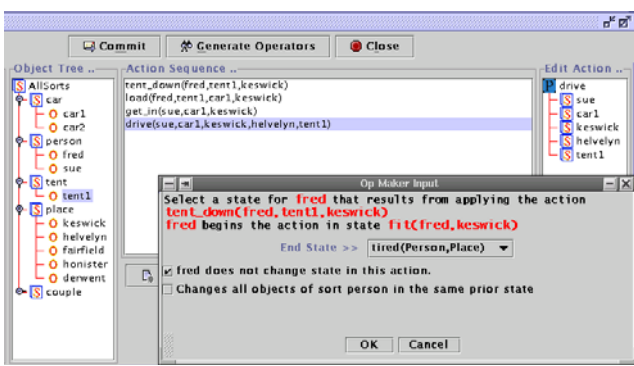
Commit
Generate Operators
Close

Object Tree ..
S AllSorts
S car
O car1
O car2
S person
O fred
O sue
S tent
O tent1
S place
O keswick
O helvelyn
O fairfield
O honister
O derwent
S couple

Action Sequence ..
tent_down(fred,tent1,keswick)
load(fred,tent1,car1,keswick)
get_in(sue,car1,keswick)
drive(sue,car1,keswick,helvelyn,tent1)

Edit Action ..
P drive
S sue
S car1
S keswick
S helvelyn
S tent1

Op Maker Input

Select a state for fred that results from applying the action
tent_down(fred,tent1,keswick)
fred begins the action in state fit(fred,keswick)

End State >> tired(Person,Place)

fred does not change state in this action.
Changes all objects of sort person in the same prior state

OK
Cancel